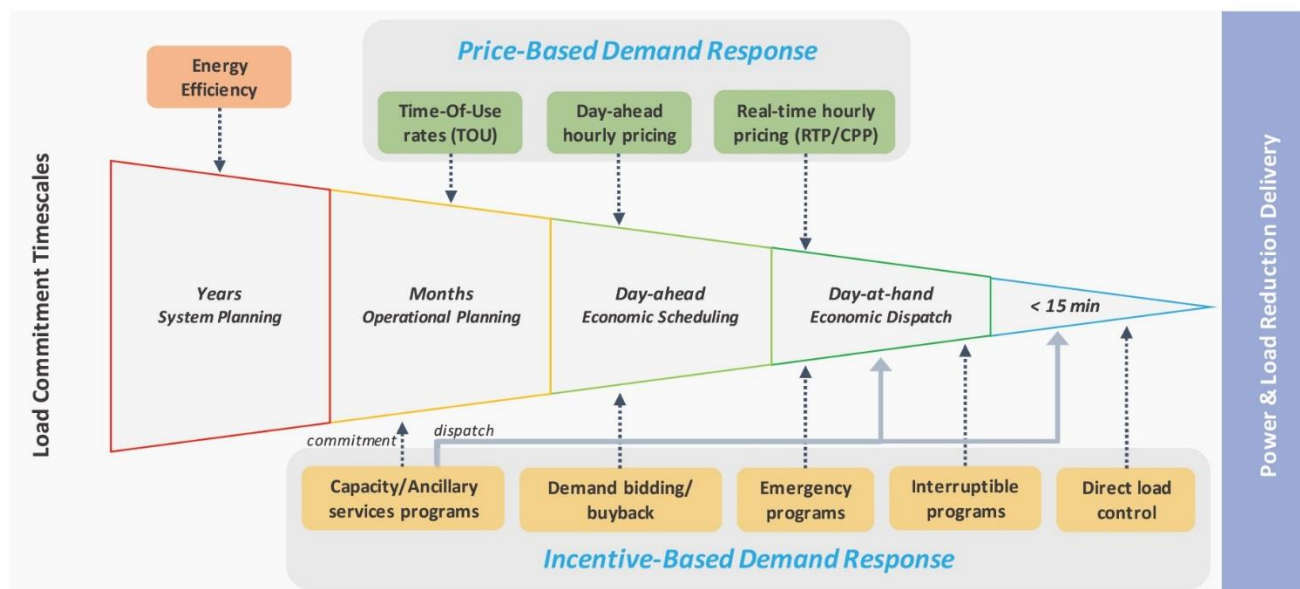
Price-Based Demand Response

Energy Efficiency

Time-Of-Use rates (TOU)

Day-ahead hourly pricing

Real-time hourly pricing (RTP/CPP)

Load Commitment Timescales

Years
System Planning

Months
Operational Planning

Day-ahead
Economic Scheduling

Day-at-hand
Economic Dispatch

< 15 min

Power & Load Reduction Delivery

commitment

dispatch

Capacity/Ancillary services programs

Demand bidding/ buyback

Emergency programs

Interruptible programs

Direct load control

Incentive-Based Demand Response